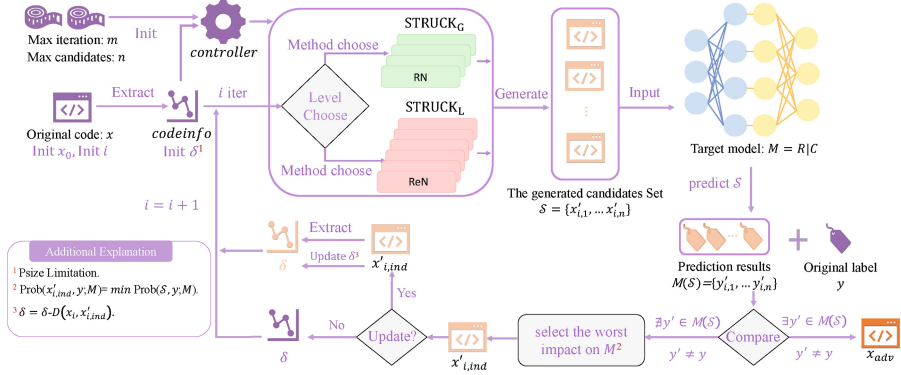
Init

Max iteration: $m$
Max candidates: $n$

controller

Extract

Original code: $x$
Init $x_0$, Init $i$

codeinfo
Init $\delta^1$

$i$ iter

Method choose

Level Choose

Method choose

$\text{STRUCK}_\text{G}$

RN

$\text{STRUCK}_\text{L}$

ReN

Generate

⋮

The generated candidates Set
$\mathcal{S} = \{x'_{i,1}, \dots x'_{i,n}\}$

Input

Target model: $M = R|C$

predict $\mathcal{S}$

$i = i + 1$

Additional Explanation

$^1$ Psize Limitation.
$^2$ Prob$(x'_{i,ind}, y; M)$= $min$ Prob$(\mathcal{S}, y; M)$.
$^3$ $\delta = \delta$-$D(x_i, x'_{i,ind})$.

Extract

Update $\delta^3$

$\delta$

$x'_{i,ind}$

Yes

No

Update?

$\delta$

$x'_{i,ind}$

select the worst impact on $M^2$

$\nexists y' \in M(\mathcal{S})$
$y' \neq y$

Compare

$\exists y' \in M(\mathcal{S})$
$y' \neq y$

$x_{adv}$

Prediction results
$M(\mathcal{S})$=$\{y'_{i,1}, \dots y'_{i,n}\}$

Original label
$y$